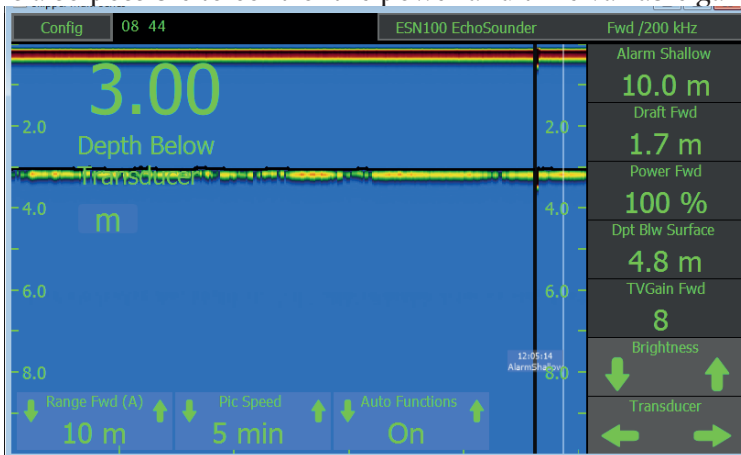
Config 08 44 ESN100 EchoSounder Fwd /200 kHz

3.00
Depth Below
Transducer
m

2.0
4.0
6.0
8.0

2.0
4.0
6.0
8.0

12:05:14
AlarmShallow

Alarm Shallow
10.0 m
Draft Fwd
1.7 m
Power Fwd
100 %
Dpt Blw Surface
4.8 m
TVGain Fwd
8
Brightness
Transducer

Range Fwd (A)
10 m
Pic Speed
5 min
Auto Functions
On